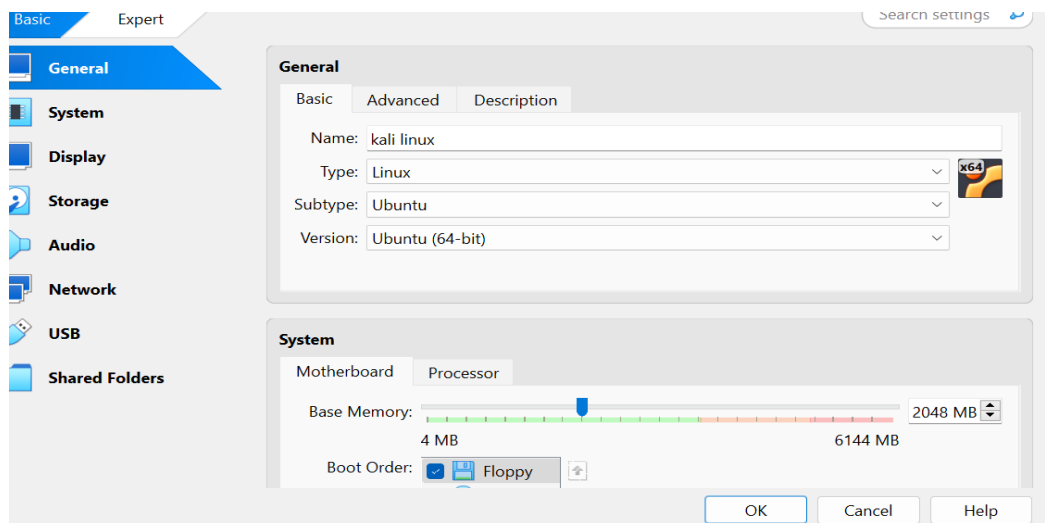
Basic Expert

Search settings

General
System
Display
Storage
Audio
Network
USB
Shared Folders

General

Basic Advanced Description

Name: kali linux
Type: Linux
Subtype: Ubuntu
Version: Ubuntu (64-bit)

x64

System

Motherboard Processor

Base Memory: 2048 MB
4 MB 6144 MB

Boot Order: Floppy

OK Cancel Help